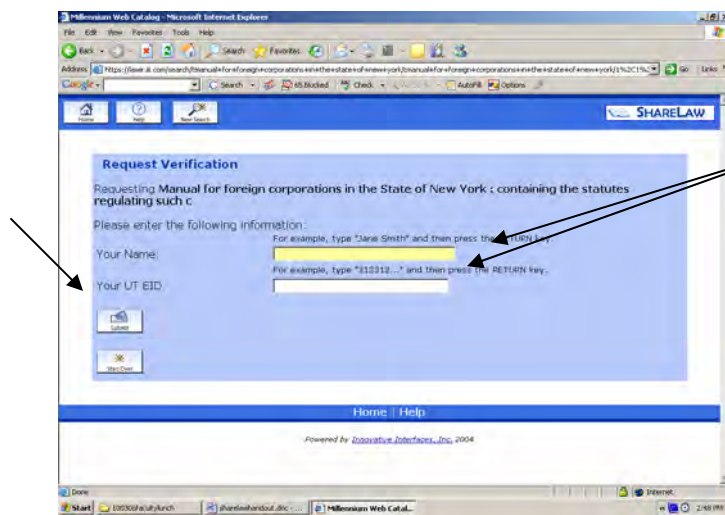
Millennium Web Catalog - Microsoft Internet Explorer

File Edit View Favorites Tools Help

Back Search Favorites

Address https://tarlton.law.utexas.edu/search/t?manual+for+foreign+corporations+in+the+state+of+new+york/tmanualfor+foreign+corporations+in+the+state+of+new+york/1%2C1%2 Go Links

Google Search 65 blocked Check AutoFill Options

Home Help New Search

SHARELAW

Request Verification

Requesting Manual for foreign corporations in the State of New York ; containing the statutes regulating such c

Please enter the following information:

For example, type "Jane Smith" and then press the RETURN key.

Your Name:

For example, type "312312..." and then press the RETURN key.

Your UT EID:

Submit

Start Over

Home | Help

Powered by Innovative Interfaces, Inc. 2004

Done

Internet

Start 100306facultylunch sharelawhandout.doc - ... Millennium Web Catal...

2:48 PM